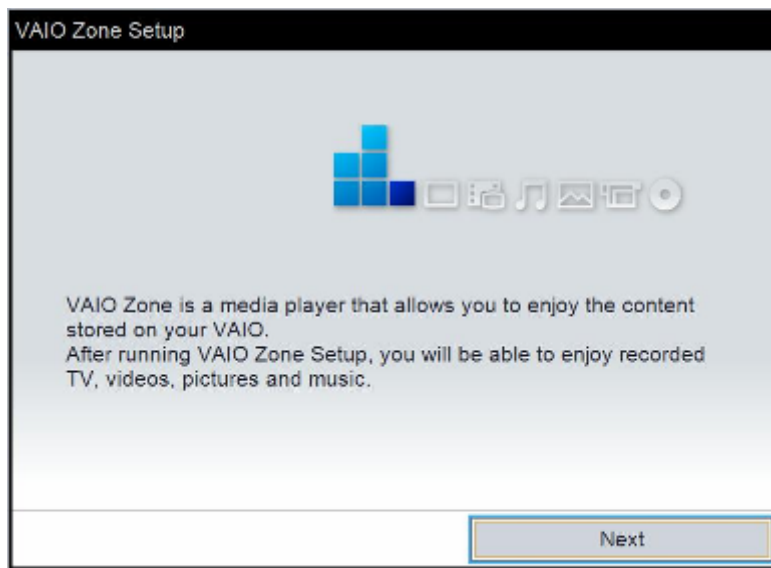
VAIO Zone Setup

VAIO Zone is a media player that allows you to enjoy the content stored on your VAIO.
After running VAIO Zone Setup, you will be able to enjoy recorded TV, videos, pictures and music.

Next